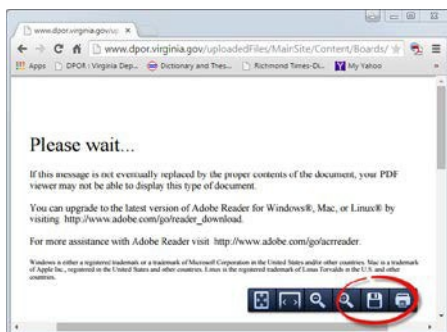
www.dpor.virginia.gov/up ×

www.dpor.virginia.gov/uploadedFiles/MainSite/Content/Boards/

Apps DPOR : Virginia Dep... Dictionary and Thes... Richmond Times-Di... My Yahoo

Please wait...

If this message is not eventually replaced by the proper contents of the document, your PDF viewer may not be able to display this type of document.

You can upgrade to the latest version of Adobe Reader for Windows®, Mac, or Linux® by visiting http://www.adobe.com/go/reader_download.

For more assistance with Adobe Reader visit http://www.adobe.com/go/acrreader.

Windows is either a registered trademark or a trademark of Microsoft Corporation in the United States and/or other countries. Mac is a trademark of Apple Inc., registered in the United States and other countries. Linux is the registered trademark of Linus Torvalds in the U.S. and other countries.